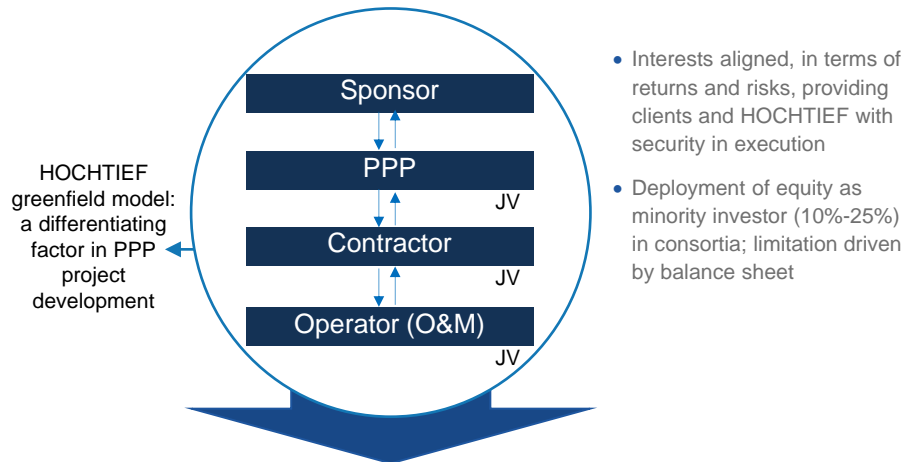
HOCHTIEF greenfield model: a differentiating factor in PPP project development

Sponsor

PPP

JV

Contractor

JV

Operator (O&M)

JV

• Interests aligned, in terms of returns and risks, providing clients and HOCHTIEF with security in execution

• Deployment of equity as minority investor (10%-25%) in consortia; limitation driven by balance sheet